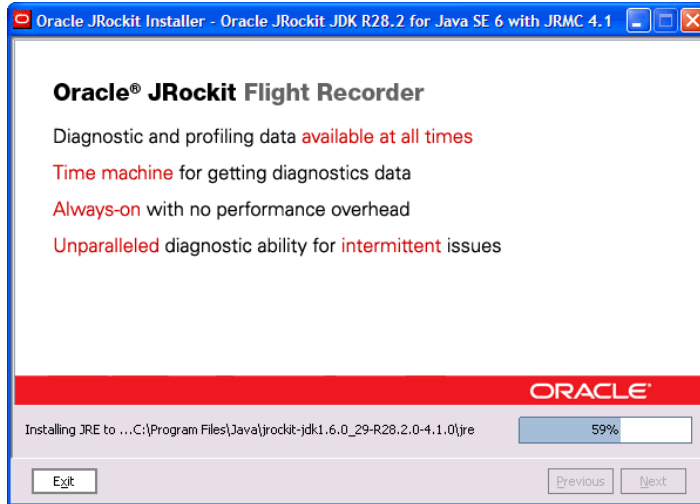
Oracle JRockit Installer - Oracle JRockit JDK R28.2 for Java SE 6 with JRMC 4.1

Oracle® JRockit Flight Recorder

Diagnostic and profiling data available at all times

Time machine for getting diagnostics data

Always-on with no performance overhead

Unparalleled diagnostic ability for intermittent issues

ORACLE®

Installing JRE to ...C:\Program Files\Java\jrockit-jdk1.6.0_29-R28.2.0-4.1.0\jre

59%

Exit

Previous

Next